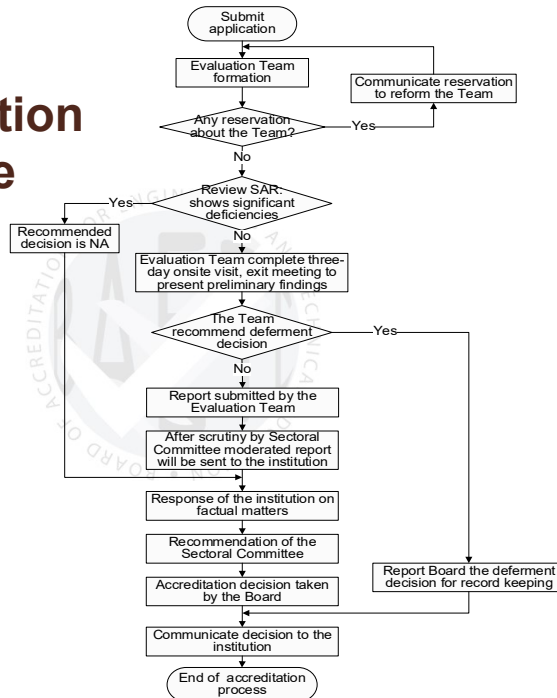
tion
e

Submit application

Evaluation Team formation

Communicate reservation to reform the Team

Any reservation about the Team?

Yes

No

Review SAR: shows significant deficiencies

Yes

Recommended decision is NA

No

Evaluation Team complete three-day onsite visit, exit meeting to present preliminary findings

The Team recommend deferment decision

Yes

No

Report submitted by the Evaluation Team

After scrutiny by Sectoral Committee moderated report will be sent to the institution

Response of the institution on factual matters

Recommendation of the Sectoral Committee

Accreditation decision taken by the Board

Report Board the deferment decision for record keeping

Communicate decision to the institution

End of accreditation process

ACCREDITATION BOARD OF ENGINEERING AND TECHNICAL